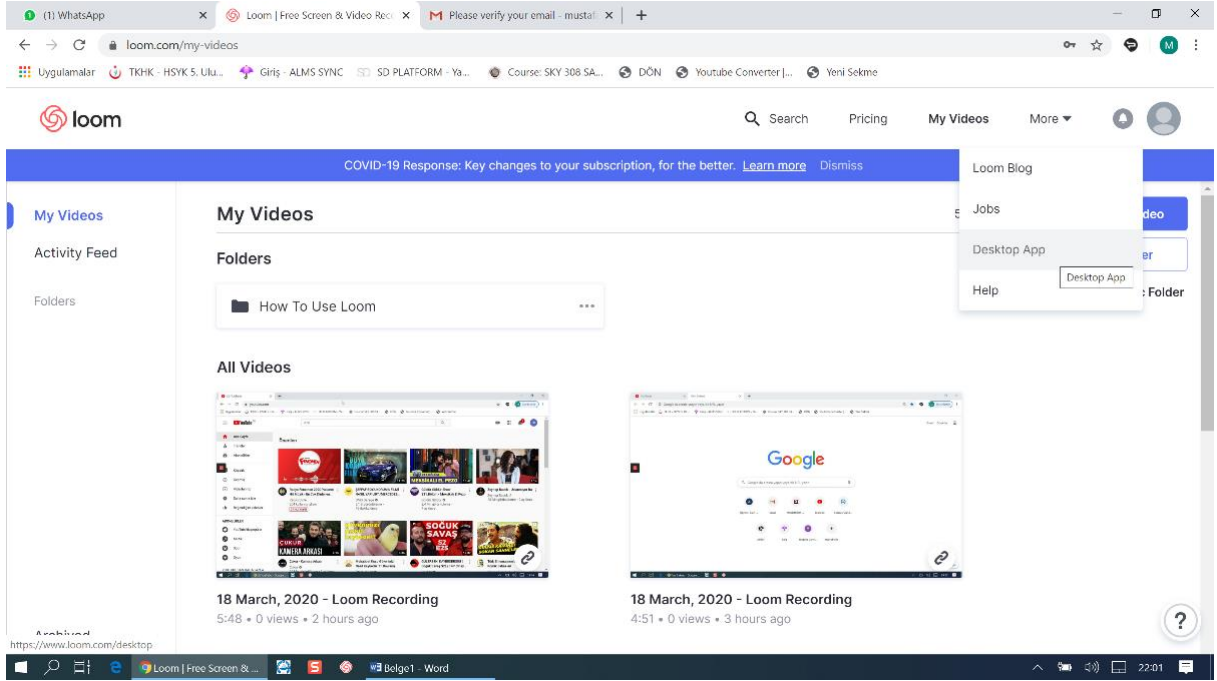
(1) WhatsApp ×
Loom | Free Screen & Video Reco ×
Please verify your email - mustaf ×
+

loom.com/my-videos

Uygulamalar  TKHK - HSYK 5. Ulu...  Giriş - ALMS SYNC  SD PLATFORM - Ya...  Course: SKY 308 SA...  DÖN  Youtube Converter |...  Yeni Sekme

loom

Search  Pricing  My Videos  More

COVID-19 Response: Key changes to your subscription, for the better. Learn more  Dismiss

Loom Blog
Jobs
Desktop App
Desktop App
Help

My Videos
Activity Feed
Folders

My Videos

Folders

How To Use Loom ...

deo
er
: Folder

All Videos

Google

18 March, 2020 - Loom Recording
5:48 • 0 views • 2 hours ago

18 March, 2020 - Loom Recording
4:51 • 0 views • 3 hours ago

?

Archived
https://www.loom.com/desktop

Loom | Free Screen & ...  Belge1 - Word  22:01